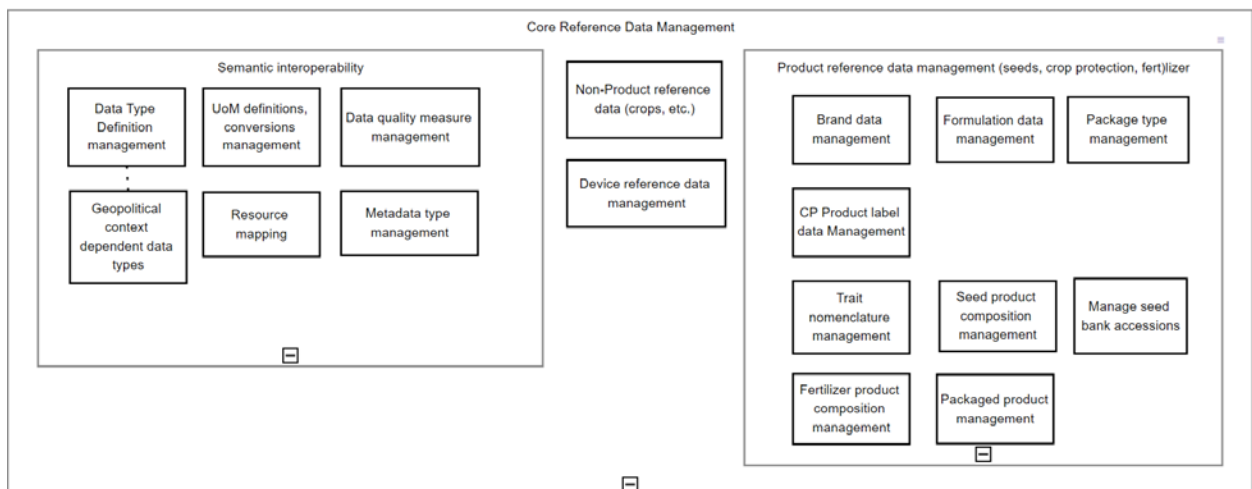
Core Reference Data Management

Semantic interoperability

Data Type Definition management

UoM definitions, conversions management

Data quality measure management

Geopolitical context dependent data types

Resource mapping

Metadata type management

Non-Product reference data (crops, etc.)

Device reference data management

Product reference data management (seeds, crop protection, fert)lizer

Brand data management

Formulation data management

Package type management

CP Product label data Management

Trait nomenclature management

Seed product composition management

Manage seed bank accessions

Fertilizer product composition management

Packaged product management